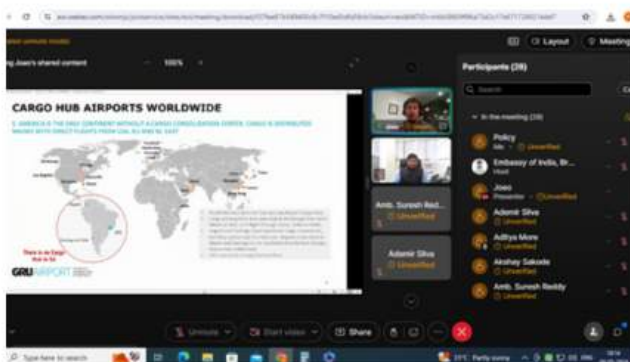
Joao's shared content

100%

CARGO HUB AIRPORTS WORLDWIDE

S. AMERICA IS THE ONLY CONTINENT WITHOUT A CARGO CONSOLIDATION CENTER. CARGO IS DISTRIBUTED MAINLY WITH DIRECT FLIGHTS FROM GRU, BUENOS AIRES AND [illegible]

There is no Cargo Hub in SA

GRU AIRPORT

Amb. Suresh Red...
Unverified

Adamir Silva
Unverified

Layout

Meeting

Participants (28)

Search

In the meeting (28)

Policy
Me · Unverified

Embassy of India, Br...
Host

Joao
Presenter · Unverified

Adamir Silva
Unverified

Aditya More
Unverified

Akshay Sakode
Unverified

Amb. Suresh Reddy
Unverified

Unmute

Start video

Share

Type here to search

31°C Partly sunny